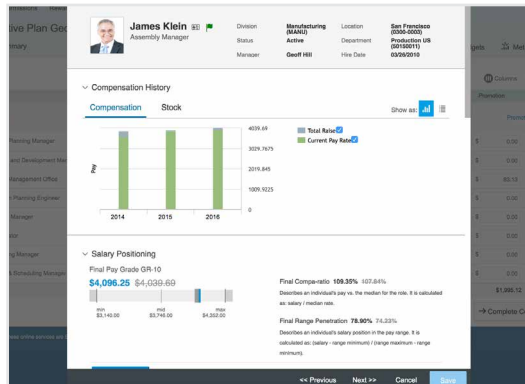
James Klein
Assembly Manager

| Division | Manufacturing (MANU) | Location | San Francisco (0300-0003) |
|---|---|---|---|
| Status | Active | Department | Production US (50150011) |
| Manager | Geoff Hill | Hire Date | 03/26/2010 |

Compensation History

Compensation Stock

Show as:

4039.69
3029.7675
2019.845
1009.9225
0

Pay

2014 2015 2016

Total Raise
Current Pay Rate

Salary Positioning

Final Pay Grade GR-10

$4,096.25 $4,039.69

min $3,140.00
mid $3,746.00
max $4,352.00

Final Compa-ratio 109.35% 107.84%
Describes an individual's pay vs. the median for the role. It is calculated as: salary / median rate.

Final Range Penetration 78.90% 74.23%
Describes an individual's salary position in the pay range. It is calculated as: (salary - range minimum) / (range maximum - range minimum).

<< Previous Next >> Cancel Save

tive Plan Ge
mary
Planning Manager
and Development Ma
Management Office
Planning Engineer
Manager
g Manager
Scheduling Manager
Columns
Promotion
0.00
0.00
80.13
0.00
0.00
0.00
0.00
$1,095.12
Complete C